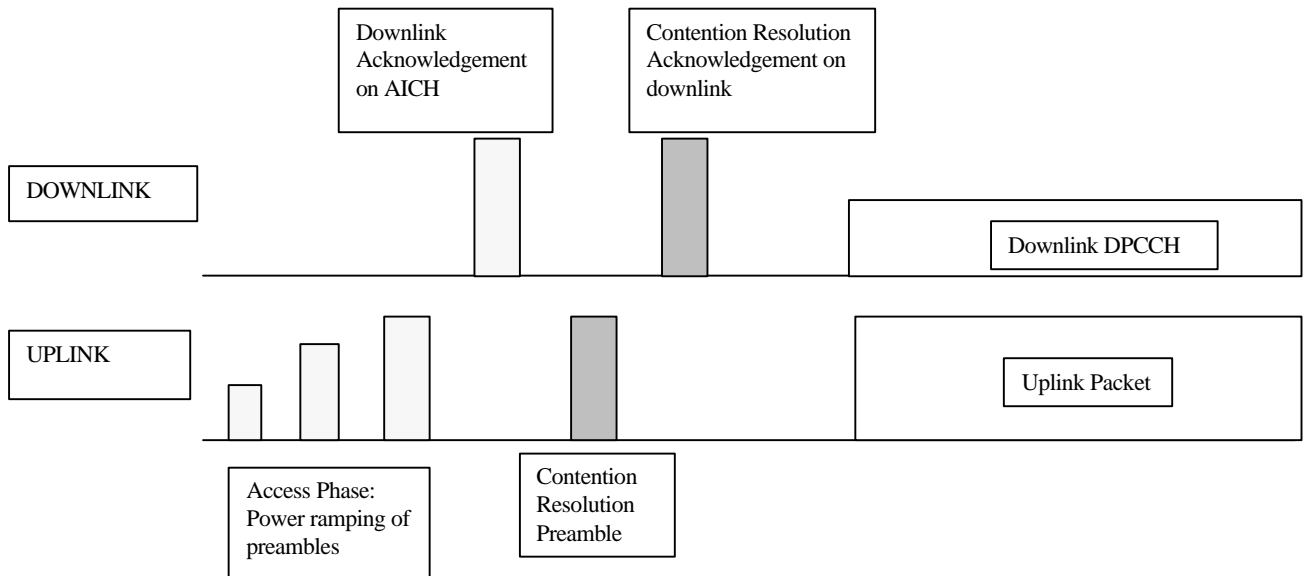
Downlink Acknowledgement on AICH

Contention Resolution Acknowledgement on downlink

DOWNLINK

Downlink DPCCH

UPLINK

Uplink Packet

Access Phase: Power ramping of preambles

Contention Resolution Preamble